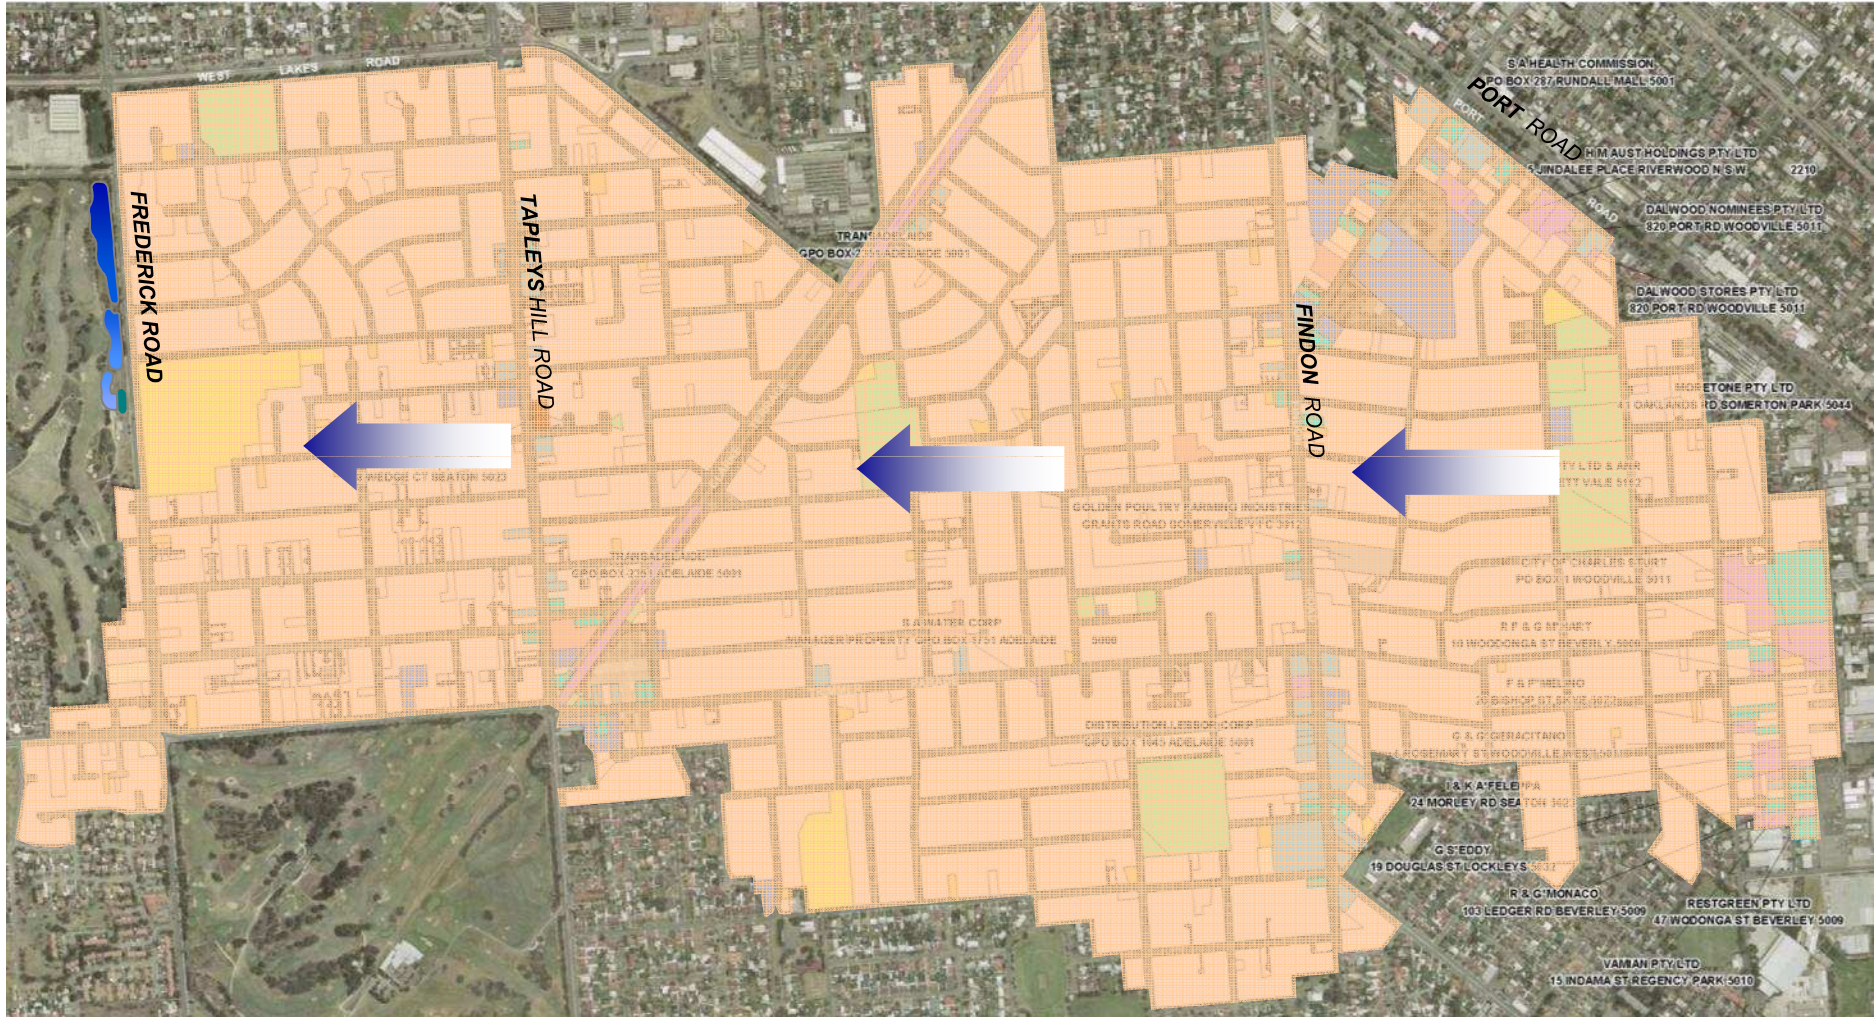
WEST LAKES ROAD

FREDERICK ROAD

TAPLEYS HILL ROAD

FINDON ROAD

PORT ROAD

S A HEALTH COMMISSION
PO BOX 287 RUNDALL MALL 5001

H M AUST HOLDINGS PTY LTD
5 JINDALEE PLACE RIVERWOOD N S W 2210

DALWOOD NOMINEES PTY LTD
820 PORT RD WOODVILLE 5011

DALWOOD STORES PTY LTD
820 PORT RD WOODVILLE 5011

MORETONE PTY LTD
41 OAKLANDS RD SOMERTON PARK 5044

TRANSADELAIDE
GPO BOX 2351 ADELAIDE 5001

WEDGE CT SEATON 5023

GOLDEN POULTRY FARMING INDUSTRIES
GRANTS ROAD SOMERVILLE VIC 3912

TRANSADELAIDE
GPO BOX 2351 ADELAIDE 5001

S A WATER CORP
MANAGER PROPERTY GPO BOX 1751 ADELAIDE 5000

DISTRIBUTION LESSOR CORP
GPO BOX 1045 ADELAIDE 5001

CITY OF CHARLES STURT
PO BOX 1 WOODVILLE 5011

R F & G M'HART
10 WODONGA ST BEVERLEY 5009

F & F MELINO
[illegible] BISHOP ST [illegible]

G & G GERACITANO
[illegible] ROSEMARY ST WOODVILLE WEST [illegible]

I & K A'FELEPPA
24 MORLEY RD SEATON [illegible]

G S'EDDY
19 DOUGLAS ST LOCKLEYS 5032

R & G'MONACO
103 LEDGER RD BEVERLEY 5009

RESTGREEN PTY LTD
47 WODONGA ST BEVERLEY 5009

VAMIAN PTY LTD
15 INDAMA ST REGENCY PARK 5010

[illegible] TY LTD & ANR
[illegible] VALE 5162